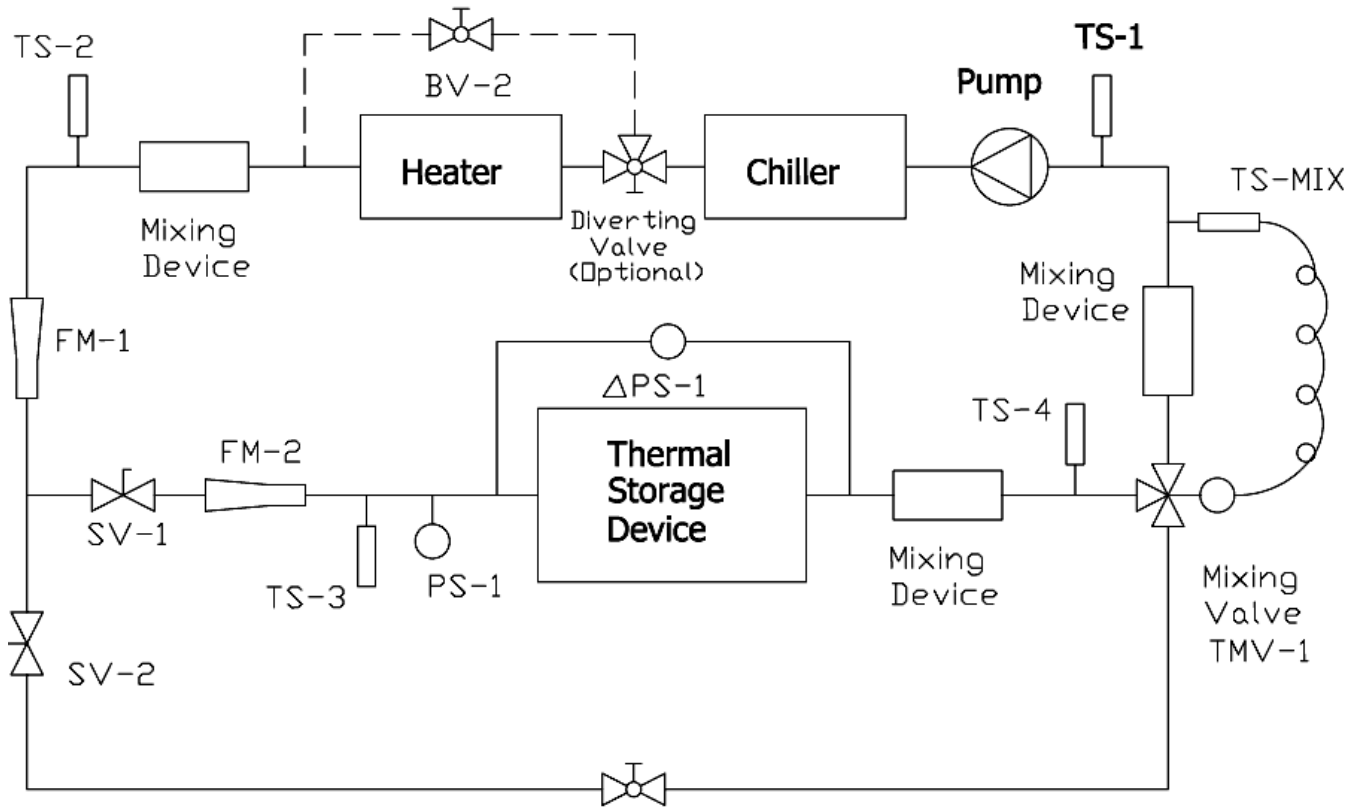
TS-2

BV-2

TS-1

Pump

Heater

Chiller

TS-MIX

Mixing Device

Diverting Valve (Optional)

Mixing Device

FM-1

ΔPS-1

TS-4

FM-2

Thermal Storage Device

SV-1

TS-3

PS-1

Mixing Device

Mixing Valve TMV-1

SV-2